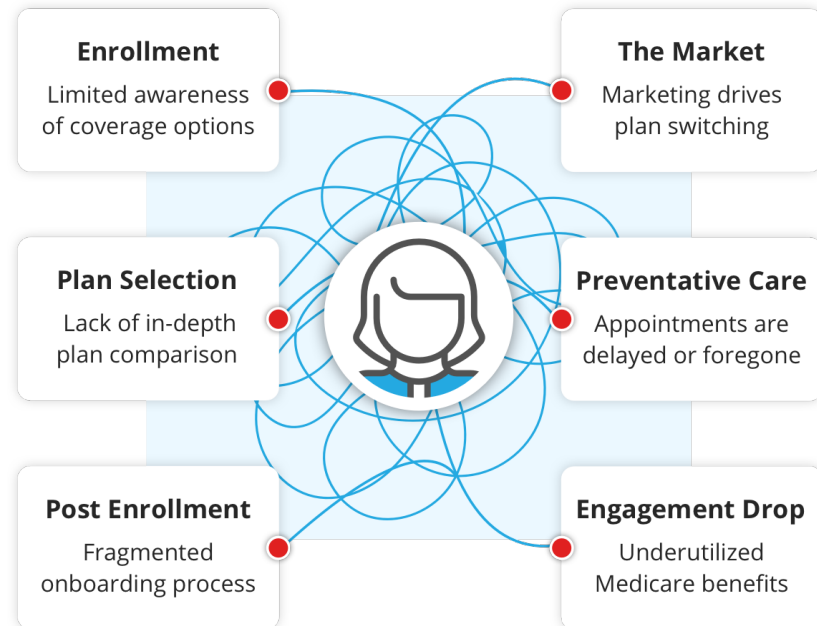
Enrollment
Limited awareness of coverage options

The Market
Marketing drives plan switching

Plan Selection
Lack of in-depth plan comparison

Preventative Care
Appointments are delayed or foregone

Post Enrollment
Fragmented onboarding process

Engagement Drop
Underutilized Medicare benefits